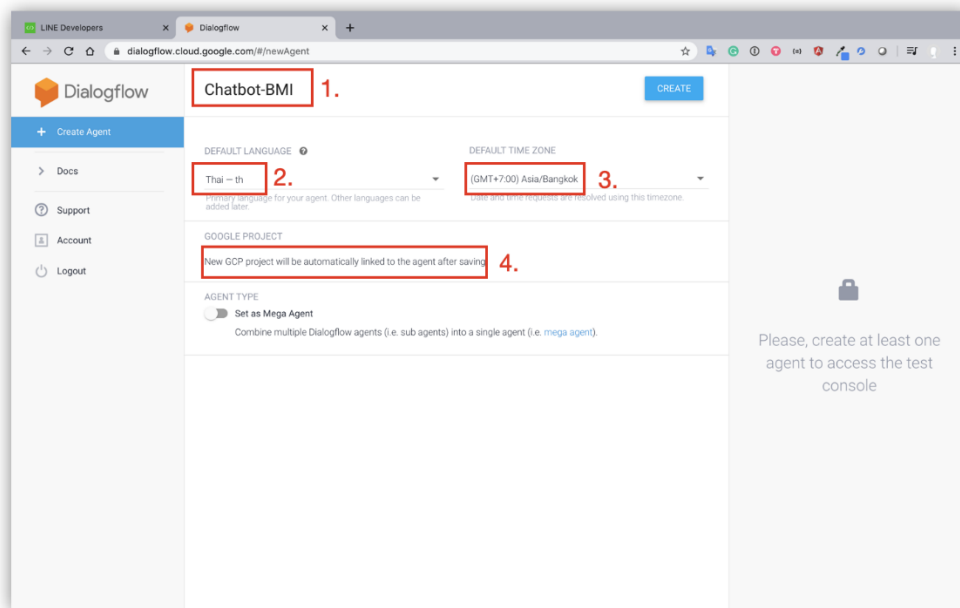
LINE Developers
Dialogflow
dialogflow.cloud.google.com/#/newAgent

Dialogflow

+ Create Agent
Docs
Support
Account
Logout

Chatbot-BMI 1.

CREATE

DEFAULT LANGUAGE
Thai — th 2.
Primary language for your agent. Other languages can be added later.

DEFAULT TIME ZONE
(GMT+7:00) Asia/Bangkok 3.
Date and time requests are resolved using this timezone.

GOOGLE PROJECT
New GCP project will be automatically linked to the agent after saving 4.

AGENT TYPE
Set as Mega Agent
Combine multiple Dialogflow agents (i.e. sub agents) into a single agent (i.e. mega agent).

Please, create at least one agent to access the test console